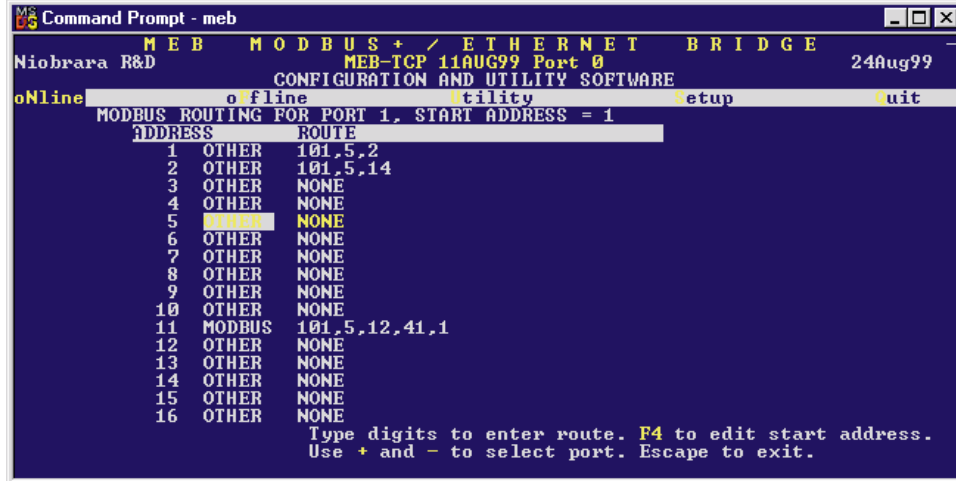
Command Prompt - meb

M E B   M O D B U S + / E T H E R N E T   B R I D G E
Niobrara R&D   MEB-TCP 11AUG99 Port 0   24Aug99
CONFIGURATION AND UTILITY SOFTWARE
oNline   oFfline   Utility   Setup   Quit
MODBUS ROUTING FOR PORT 1, START ADDRESS = 1

| ADDRESS | | ROUTE |
|---|---|---|
| 1 | OTHER | 101,5,2 |
| 2 | OTHER | 101,5,14 |
| 3 | OTHER | NONE |
| 4 | OTHER | NONE |
| 5 | OTHER | NONE |
| 6 | OTHER | NONE |
| 7 | OTHER | NONE |
| 8 | OTHER | NONE |
| 9 | OTHER | NONE |
| 10 | OTHER | NONE |
| 11 | MODBUS | 101,5,12,41,1 |
| 12 | OTHER | NONE |
| 13 | OTHER | NONE |
| 14 | OTHER | NONE |
| 15 | OTHER | NONE |
| 16 | OTHER | NONE |

Type digits to enter route. F4 to edit start address.
Use + and - to select port. Escape to exit.